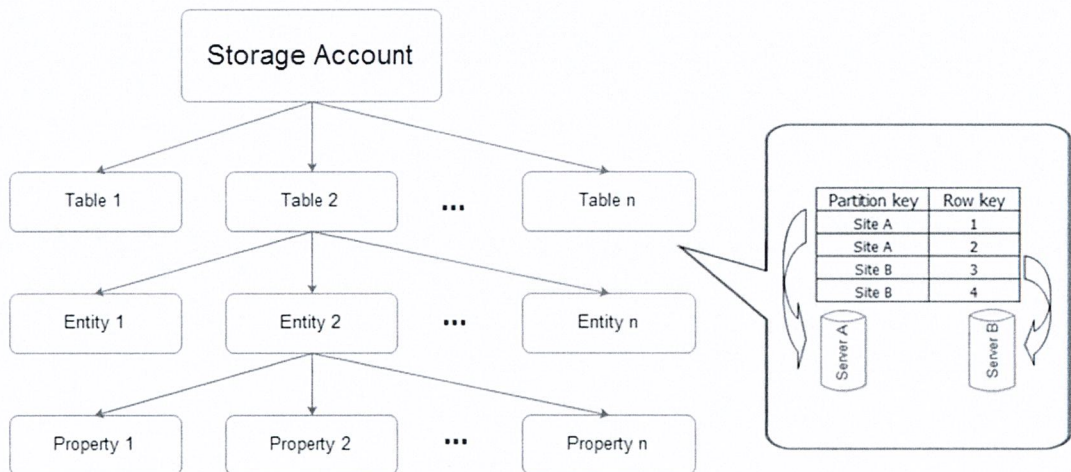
Storage Account

Table 1

Table 2

...

Table n

Entity 1

Entity 2

...

Entity n

Property 1

Property 2

...

Property n

| Partition key | Row key |
|---|---|
| Site A | 1 |
| Site A | 2 |
| Site B | 3 |
| Site B | 4 |

Server A

Server B